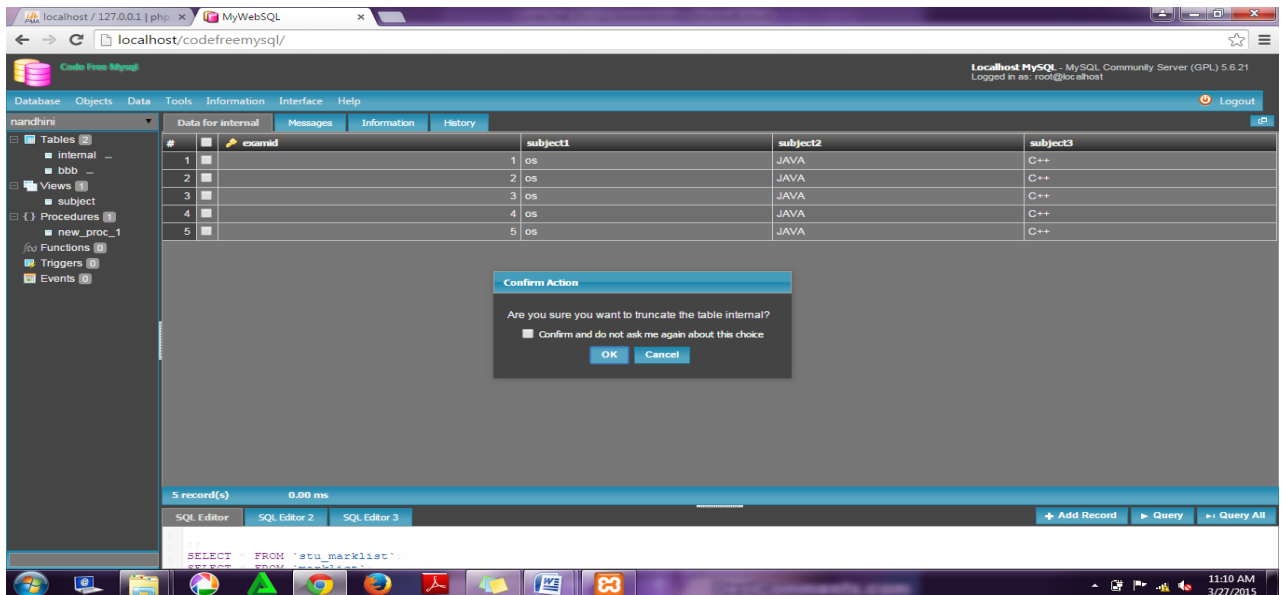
localhost / 127.0.0.1 | php ×
MyWebSQL ×
localhost/codefreemysql/

Code Free Mysql

Localhost MySQL - MySQL Community Server (GPL) 5.6.21
Logged in as: root@localhost

Database Objects Data Tools Information Interface Help
Logout

nandhini
Tables 2
internal
bbb
Views 1
subject
Procedures 1
new_proc_1
Functions 0
Triggers 0
Events 0

Data for internal | Messages | Information | History

| # | | examid | subject1 | subject2 | subject3 |
|---|---|---|---|---|---|
| 1 | | 1 | os | JAVA | C++ |
| 2 | | 2 | os | JAVA | C++ |
| 3 | | 3 | os | JAVA | C++ |
| 4 | | 4 | os | JAVA | C++ |
| 5 | | 5 | os | JAVA | C++ |

Confirm Action
Are you sure you want to truncate the table internal?
Confirm and do not ask me again about this choice
OK Cancel

5 record(s) 0.00 ms

SQL Editor | SQL Editor 2 | SQL Editor 3
Add Record | Query | Query All

SELECT * FROM `stu_marklist`
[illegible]

10:10 AM
3/27/2015